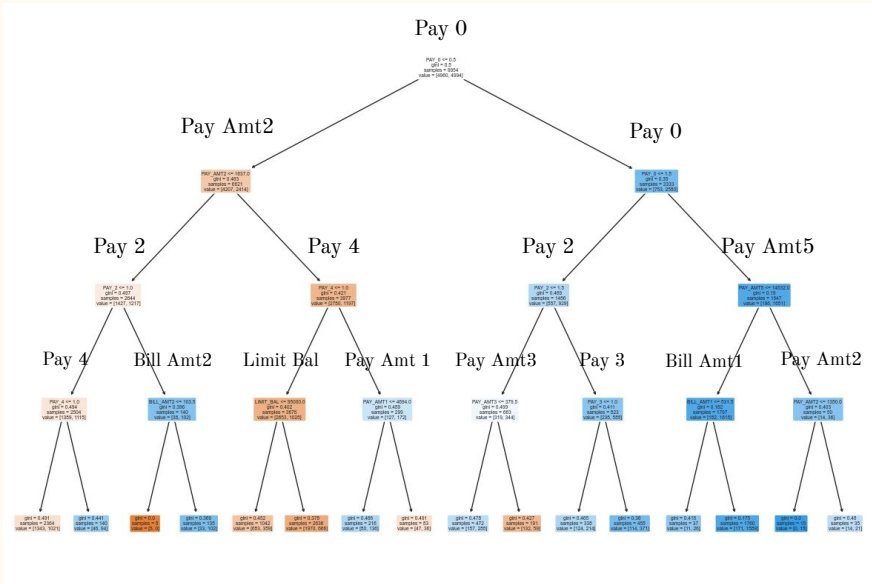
Pay 0

PAY_0 <= 0.5
gini = 0.5
samples = 9954
value = [4960, 4994]

Pay Amt2

Pay 0

PAY_AMT2 <= 1657.0
gini = 0.463
samples = 6621
value = [4207, 2414]

PAY_3 <= 1.5
gini = 0.35
samples = 3333
value = [753, 2580]

Pay 2

Pay 4

Pay 2

Pay Amt5

PAY_2 <= 1.0
gini = 0.497
samples = 2644
value = [1427, 1217]

PAY_4 <= 1.0
gini = 0.421
samples = 3977
value = [2780, 1197]

PAY_2 <= 1.5
gini = 0.489
samples = 1486
value = [557, 929]

PAY_AMT5 <= 14032.5
gini = 0.19
samples = 1847
value = [196, 1651]

Pay 4

Bill Amt2

Limit Bal

Pay Amt 1

Pay Amt3

Pay 3

Bill Amt1

Pay Amt2

PAY_4 <= 1.0
gini = 0.494
samples = 2504
value = [1389, 1115]

BILL_AMT2 <= 183.5
gini = 0.395
samples = 140
value = [38, 102]

LIMIT_BAL <= 95000.0
gini = 0.402
samples = 3678
value = [2653, 1025]

PAY_AMT1 <= 4694.0
gini = 0.489
samples = 299
value = [127, 172]

PAY_AMT3 <= 379.5
gini = 0.489
samples = 663
value = [319, 344]

PAY_3 <= 1.0
gini = 0.411
samples = 823
value = [238, 585]

BILL_AMT1 <= 531.5
gini = 0.182
samples = 1797
value = [182, 1615]

PAY_AMT2 <= 1089.0
gini = 0.403
samples = 50
value = [14, 36]

gini = 0.491
samples = 2364
value = [1343, 1021]

gini = 0.441
samples = 140
value = [46, 94]

gini = 0.0
samples = 5
value = [5, 0]

gini = 0.369
samples = 135
value = [33, 102]

gini = 0.462
samples = 1042
value = [683, 359]

gini = 0.375
samples = 2636
value = [1970, 666]

gini = 0.469
samples = 216
value = [80, 136]

gini = 0.491
samples = 83
value = [47, 36]

gini = 0.475
samples = 472
value = [187, 285]

gini = 0.427
samples = 191
value = [132, 59]

gini = 0.465
samples = 335
value = [124, 211]

gini = 0.36
samples = 488
value = [114, 374]

gini = 0.415
samples = 37
value = [11, 26]

gini = 0.173
samples = 1760
value = [171, 1589]

gini = 0.0
samples = 15
value = [0, 15]

gini = 0.48
samples = 35
value = [14, 21]